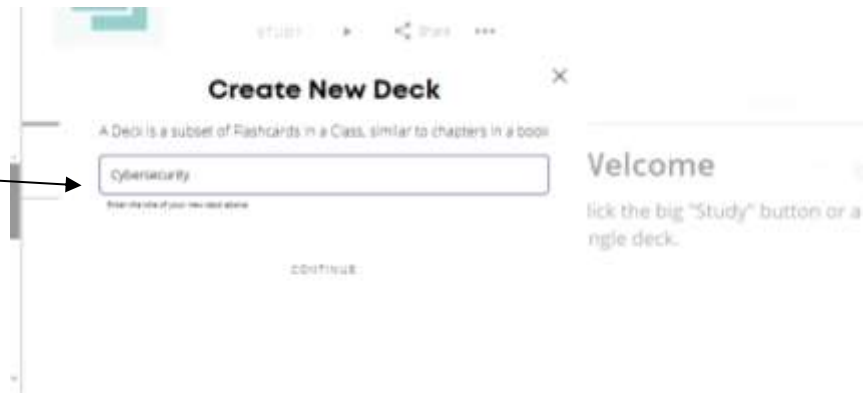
STUDY ▸ Share •••

Create New Deck

×

A Deck is a subset of Flashcards in a Class, similar to chapters in a book

Cybersecurity

Enter the title of your new deck above

CONTINUE

Velcome

lick the big "Study" button or a ngle deck.